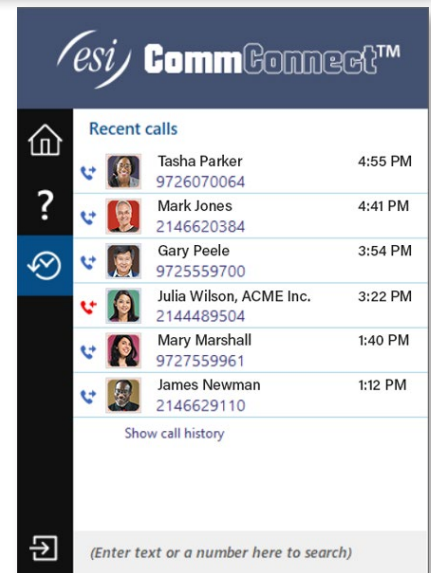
esi CommConnect™

Recent calls

Tasha Parker 9726070064 4:55 PM

Mark Jones 2146620384 4:41 PM

Gary Peele 9725559700 3:54 PM

Julia Wilson, ACME Inc. 2144489504 3:22 PM

Mary Marshall 9727559961 1:40 PM

James Newman 2146629110 1:12 PM

Show call history

?

(Enter text or a number here to search)